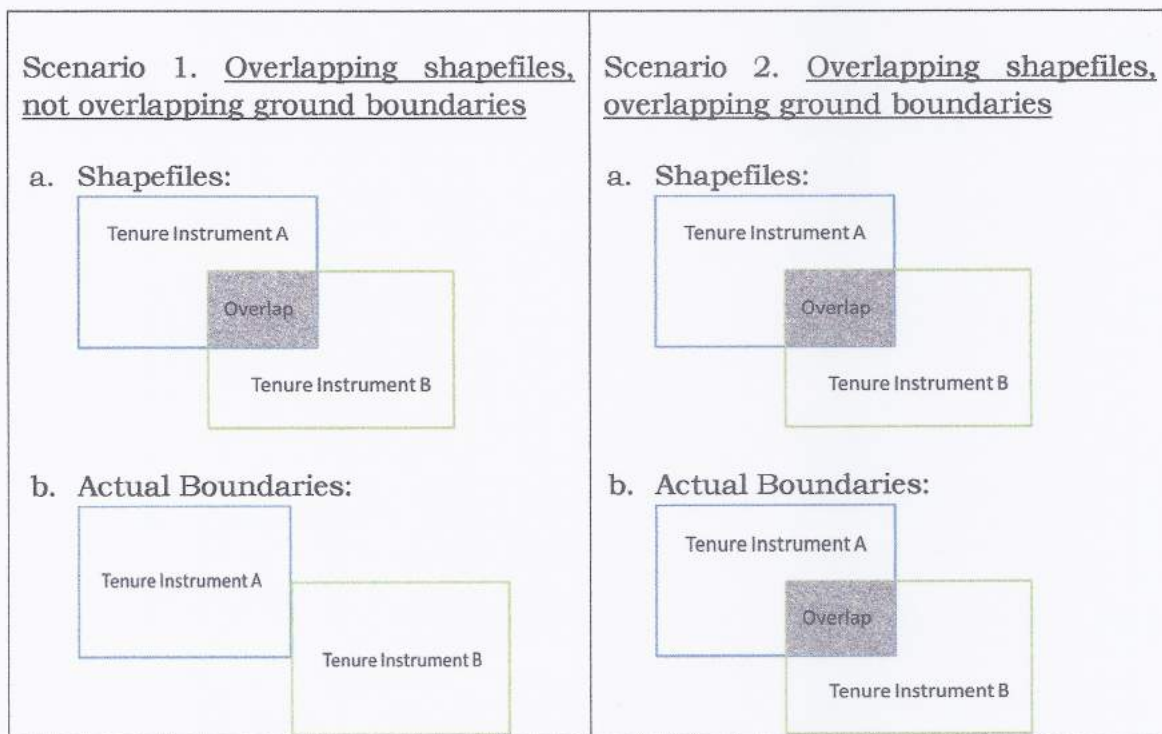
Scenario 1. Overlapping shapefiles, not overlapping ground boundaries

a. Shapefiles:

Tenure Instrument A

Overlap

Tenure Instrument B

b. Actual Boundaries:

Tenure Instrument A

Tenure Instrument B

Scenario 2. Overlapping shapefiles, overlapping ground boundaries

a. Shapefiles:

Tenure Instrument A

Overlap

Tenure Instrument B

b. Actual Boundaries:

Tenure Instrument A

Overlap

Tenure Instrument B